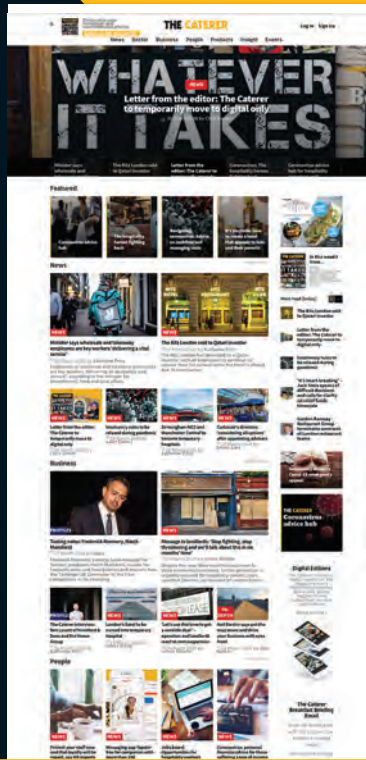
THE CATERER

Log in Sign up

News Hotels Business People Products Insight Events

WHATEVER IT TAKES

NEWS

Letter from the editor: The Caterer to temporarily move to digital only

Featured

Coronavirus advice hub

News

NEWS

Minister says wholesale and takeaway employees are key workers 'delivering a vital service'

NEWS

The Ritz London sold to Qatari investor

Letter from the editor: The Caterer to temporarily move to digital only

Business

Trading places: Frederick Hammer

People

The Caterer Coronavirus advice hub

Digital Edition

The Caterer Breakfast Briefing Email

Most read (today)

The Ritz London sold to Qatari investor

Letter from the editor: The Caterer to temporarily move to digital only

Covid-19 news update

NEWS